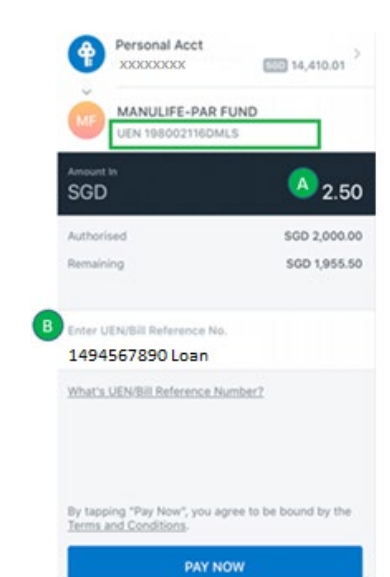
Personal Acct
XXXXXXXX
SGD 14,410.01

MF
MANULIFE-PAR FUND
UEN 198002116DMLS

Amount In
SGD
A
2.50

Authorised SGD 2,000.00
Remaining SGD 1,955.50

B
Enter UEN/Bill Reference No.
1494567890 Loan

What's UEN/Bill Reference Number?

By tapping "Pay Now", you agree to be bound by the Terms and Conditions.

PAY NOW